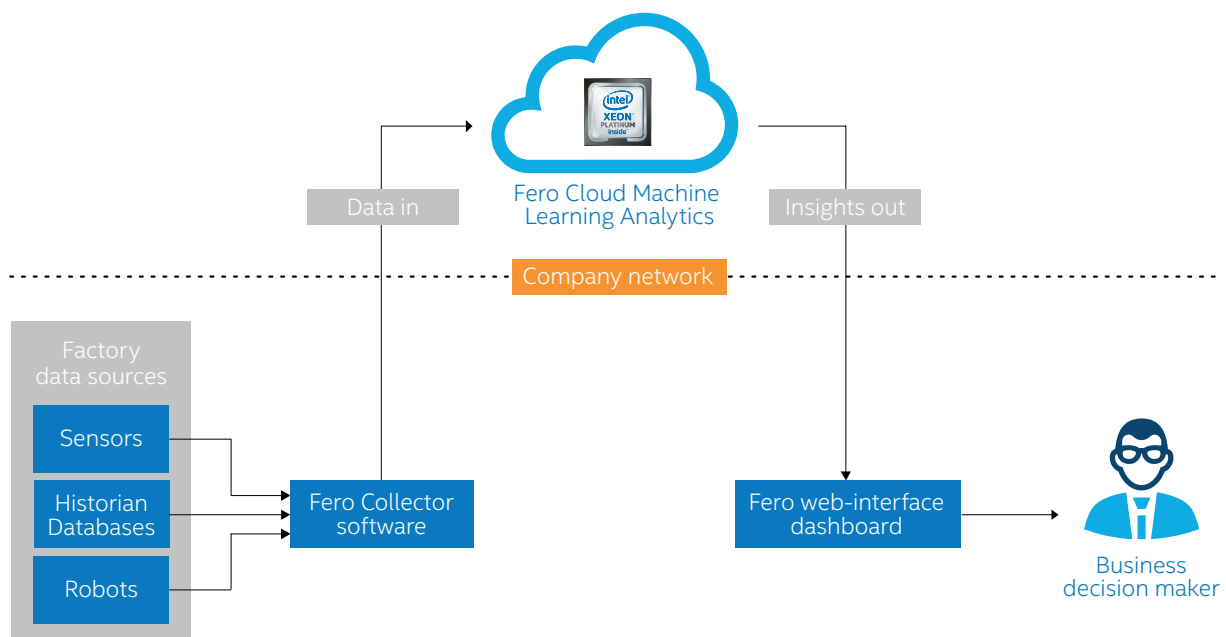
intel
XEON
PLATINUM
inside

Fero Cloud Machine Learning Analytics

Data in

Insights out

Company network

Factory data sources

Sensors

Historian Databases

Robots

Fero Collector software

Fero web-interface dashboard

Business decision maker